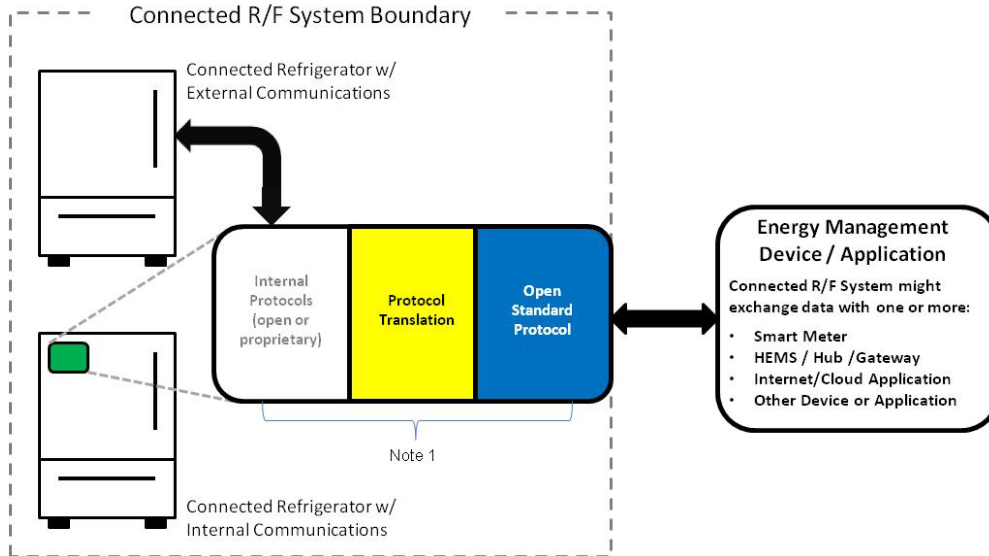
Connected R/F System Boundary

Connected Refrigerator w/ External Communications

Internal Protocols (open or proprietary)

Protocol Translation

Open Standard Protocol

Note 1

Connected Refrigerator w/ Internal Communications

Energy Management Device / Application

Connected R/F System might exchange data with one or more:

- Smart Meter
- HEMS / Hub /Gateway
- Internet/Cloud Application
- Other Device or Application